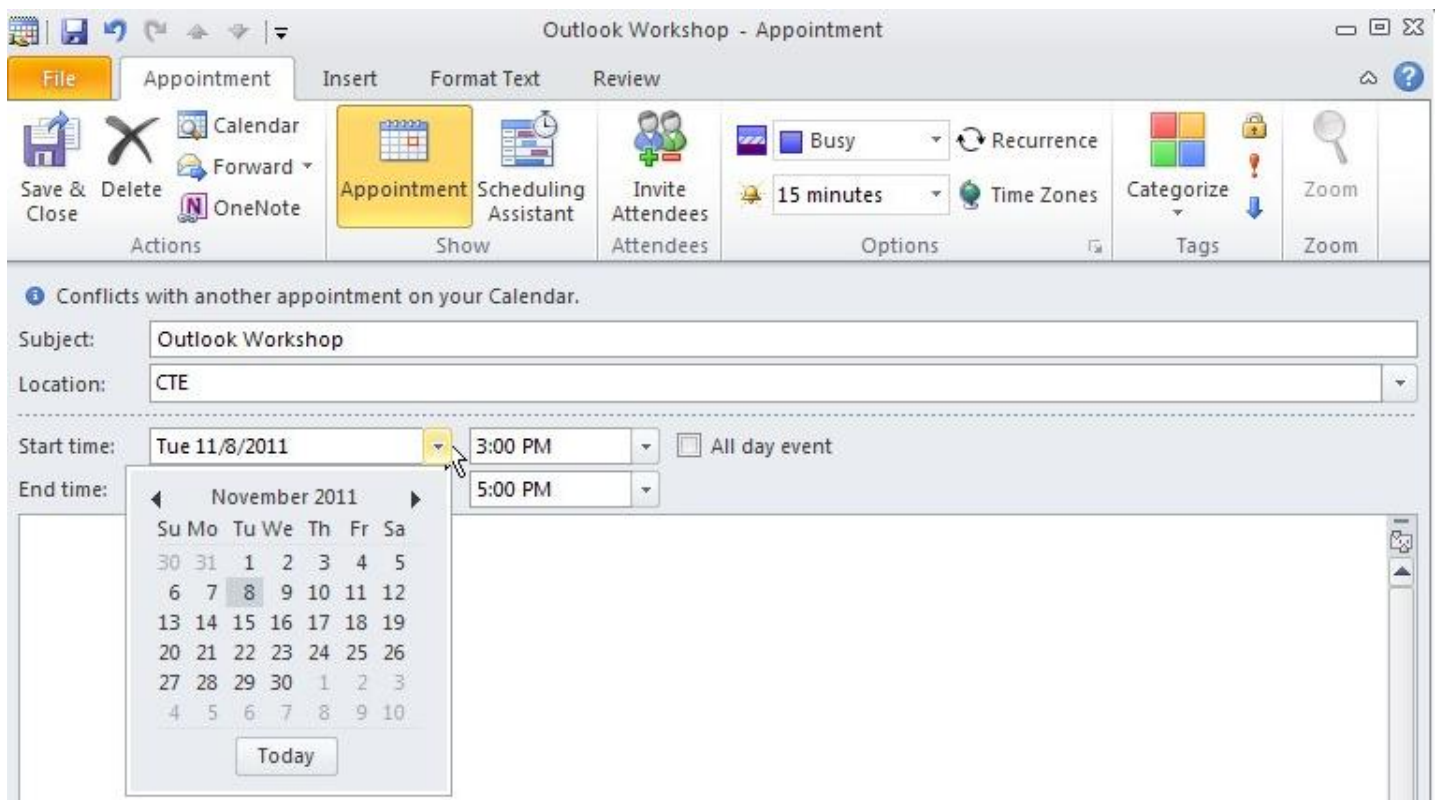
Outlook Workshop - Appointment

File | Appointment | Insert | Format Text | Review

Save & Close
Delete
Calendar
Forward
OneNote
Actions

Appointment
Scheduling Assistant
Show

Invite Attendees
Attendees

Busy
Recurrence
15 minutes
Time Zones
Options

Categorize
Tags

Zoom
Zoom

Conflicts with another appointment on your Calendar.

Subject: Outlook Workshop

Location: CTE

Start time: Tue 11/8/2011 3:00 PM All day event

End time: 5:00 PM

November 2011

| Su | Mo | Tu | We | Th | Fr | Sa |
|---|---|---|---|---|---|---|
| 30 | 31 | 1 | 2 | 3 | 4 | 5 |
| 6 | 7 | 8 | 9 | 10 | 11 | 12 |
| 13 | 14 | 15 | 16 | 17 | 18 | 19 |
| 20 | 21 | 22 | 23 | 24 | 25 | 26 |
| 27 | 28 | 29 | 30 | 1 | 2 | 3 |
| 4 | 5 | 6 | 7 | 8 | 9 | 10 |

Today